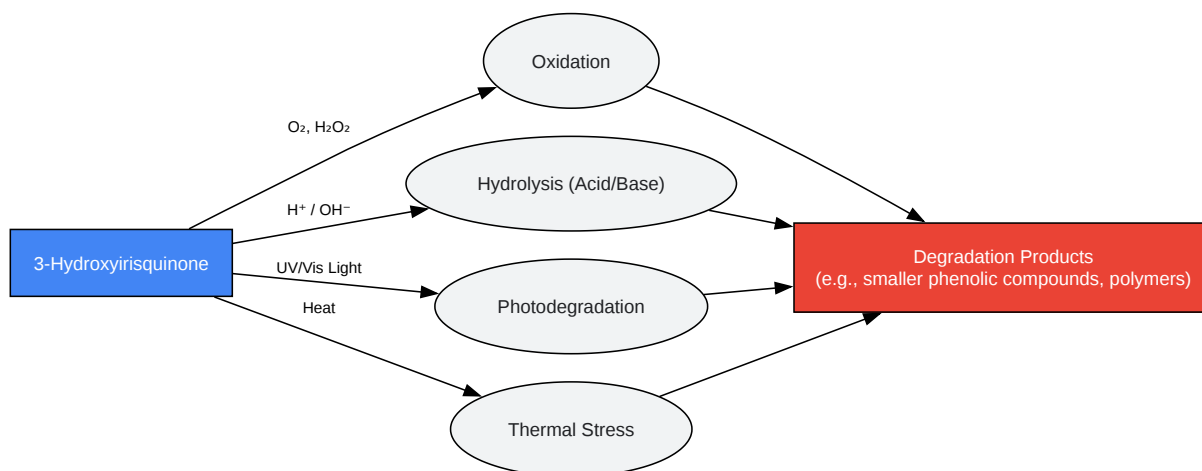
Oxidation

$O_2$, $H_2O_2$

Hydrolysis (Acid/Base)

$H^+$ / $OH^-$

3-Hydroxyirisquinone

UV/Vis Light

Degradation Products (e.g., smaller phenolic compounds, polymers)

Heat

Photodegradation

Thermal Stress